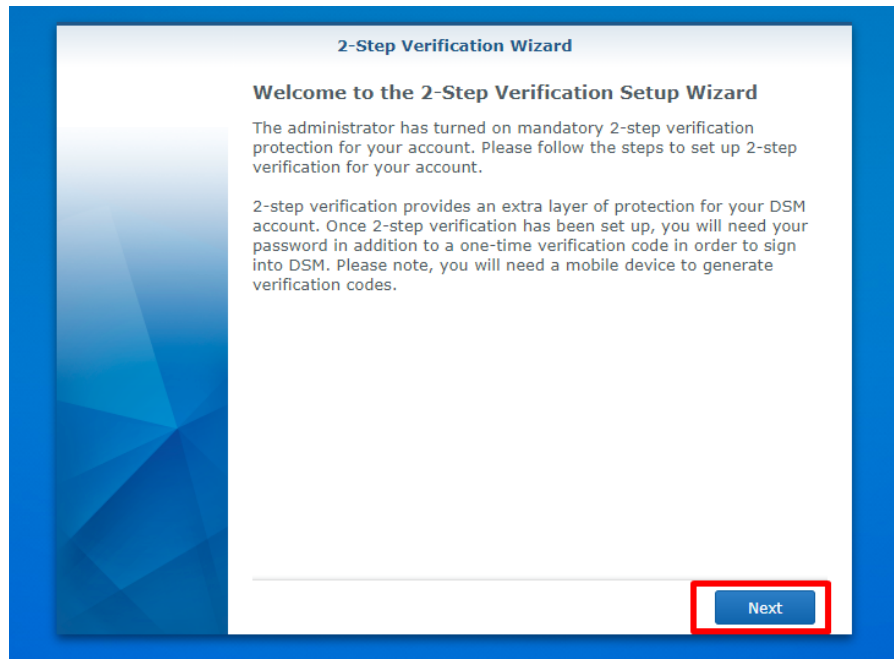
2-Step Verification Wizard

Welcome to the 2-Step Verification Setup Wizard

The administrator has turned on mandatory 2-step verification protection for your account. Please follow the steps to set up 2-step verification for your account.

2-step verification provides an extra layer of protection for your DSM account. Once 2-step verification has been set up, you will need your password in addition to a one-time verification code in order to sign into DSM. Please note, you will need a mobile device to generate verification codes.

Next